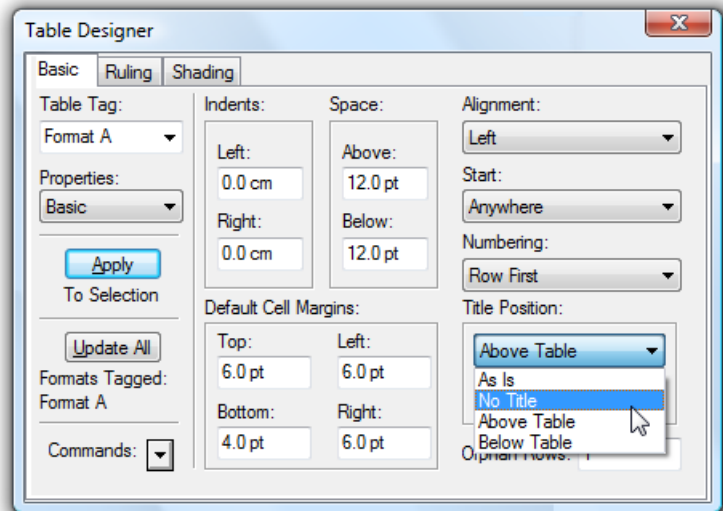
Table Designer

Basic | Ruling | Shading

Table Tag:
Format A

Properties:
Basic

Apply
To Selection

Update All
Formats Tagged:
Format A

Commands:

Indents:
Left:
0.0 cm
Right:
0.0 cm

Space:
Above:
12.0 pt
Below:
12.0 pt

Default Cell Margins:
Top:
6.0 pt
Left:
6.0 pt
Bottom:
4.0 pt
Right:
6.0 pt

Alignment:
Left

Start:
Anywhere

Numbering:
Row First

Title Position:
Above Table
As Is
No Title
Above Table
Below Table

Orphan Rows: 1